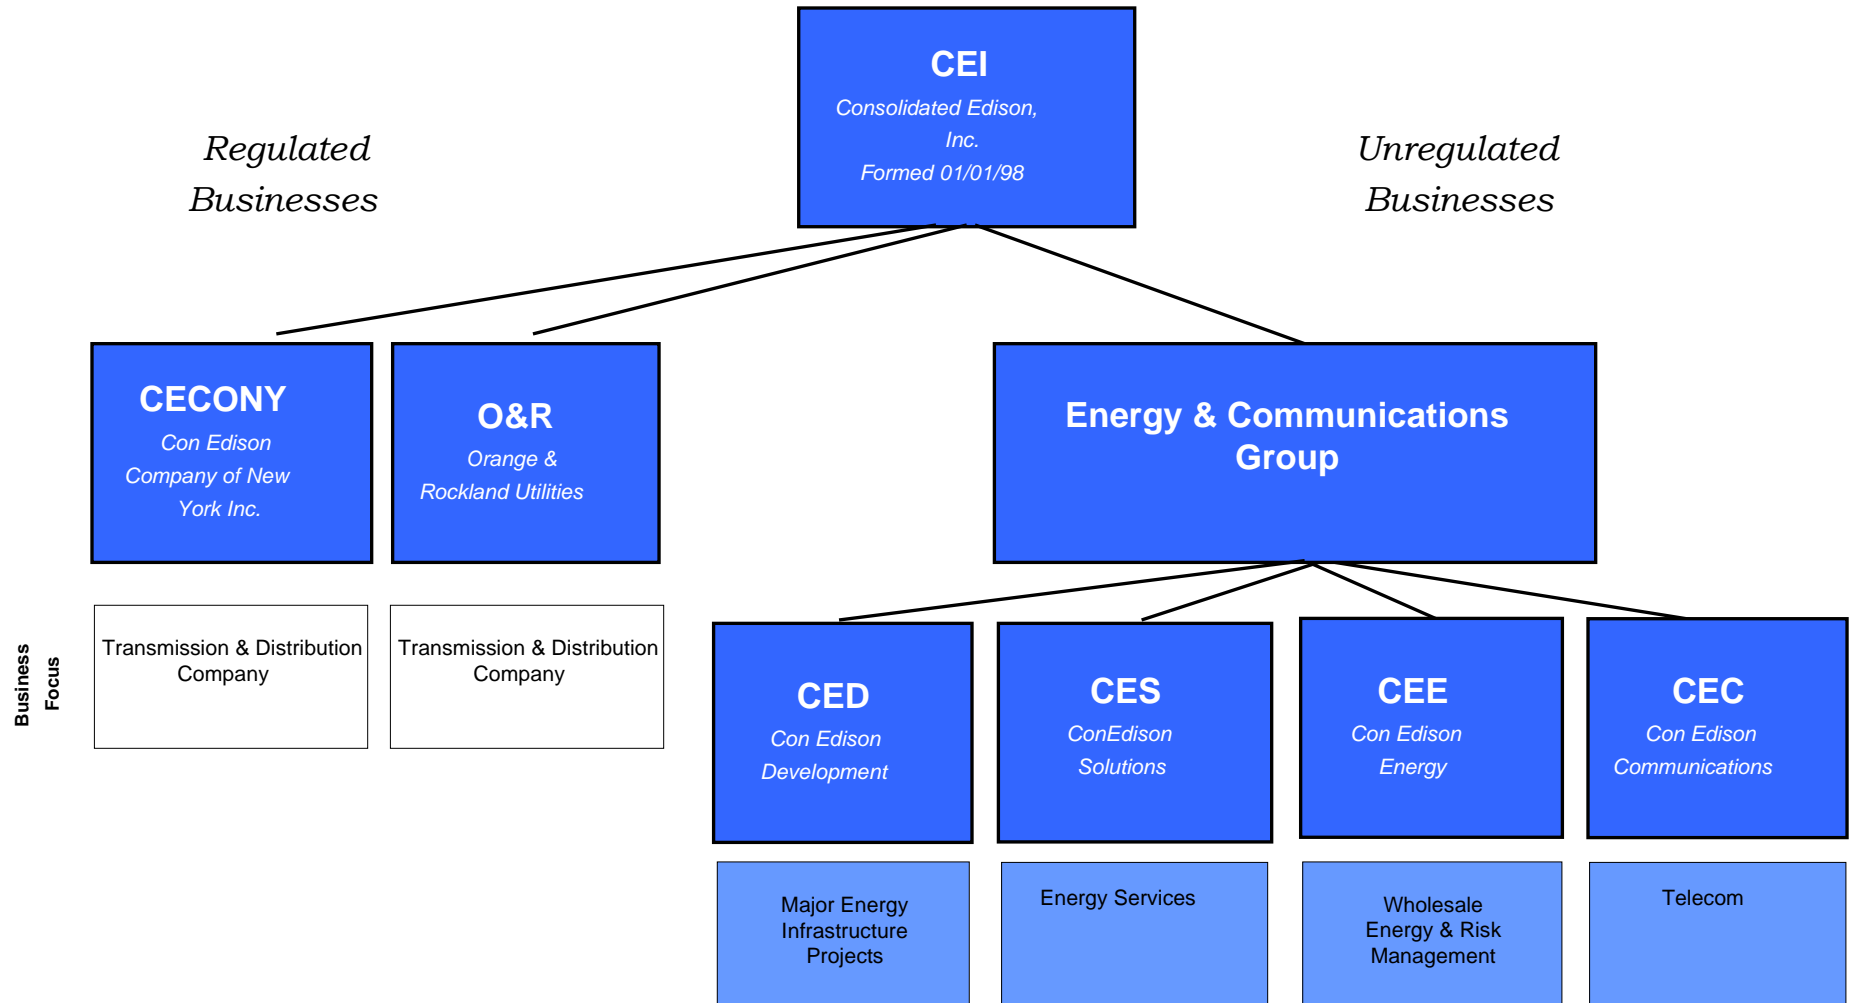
CEI
Consolidated Edison, Inc.
Formed 01/01/98

Regulated Businesses

Unregulated Businesses

CECONY
Con Edison Company of New York Inc.

O&R
Orange & Rockland Utilities

Energy & Communications Group

Business Focus

Transmission & Distribution Company

Transmission & Distribution Company

CED
Con Edison Development

CES
ConEdison Solutions

CEE
Con Edison Energy

CEC
Con Edison Communications

Major Energy Infrastructure Projects

Energy Services

Wholesale Energy & Risk Management

Telecom